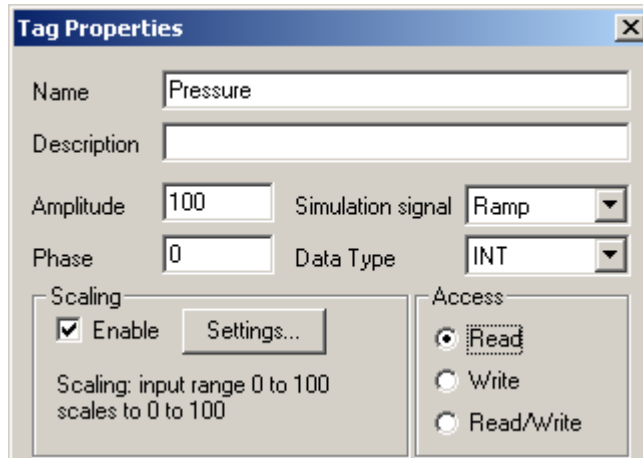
Tag Properties

Name Pressure

Description

Amplitude 100

Simulation signal Ramp

Phase 0

Data Type INT

Scaling

Enable

Settings...

Scaling: input range 0 to 100 scales to 0 to 100

Access

Read

Write

Read/Write